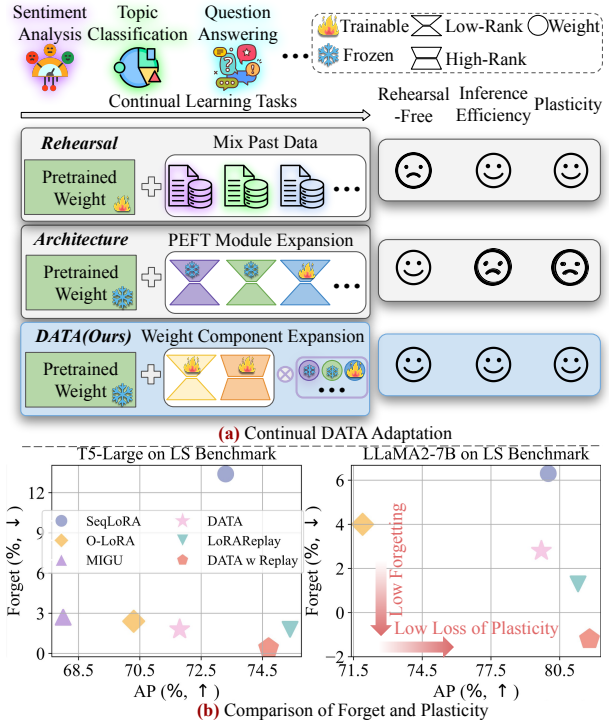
Sentiment Analysis
Topic Classification
Question Answering
Trainable
Frozen
Low-Rank
High-Rank
Weight
Continual Learning Tasks
Rehearsal -Free
Inference Efficiency
Plasticity

Rehearsal
Mix Past Data
Pretrained Weight

Architecture
PEFT Module Expansion
Pretrained Weight

DATA(Ours)
Weight Component Expansion
Pretrained Weight

(a) Continual DATA Adaptation

T5-Large on LS Benchmark
Forget (%, ↓)
AP (%, ↑)
12.5
10
7.5
5
2.5
0
68.5
70.5
72.5
74.5
SeqLoRA
O-LoRA
MIGU
DATA
LoRAReplay
DATA w Replay

LLaMA2-7B on LS Benchmark
Forget (%, ↓)
AP (%, ↑)
6
4
2
0
−2
71.5
74.5
77.5
80.5
Low Forgetting
Low Loss of Plasticity

(b) Comparison of Forget and Plasticity